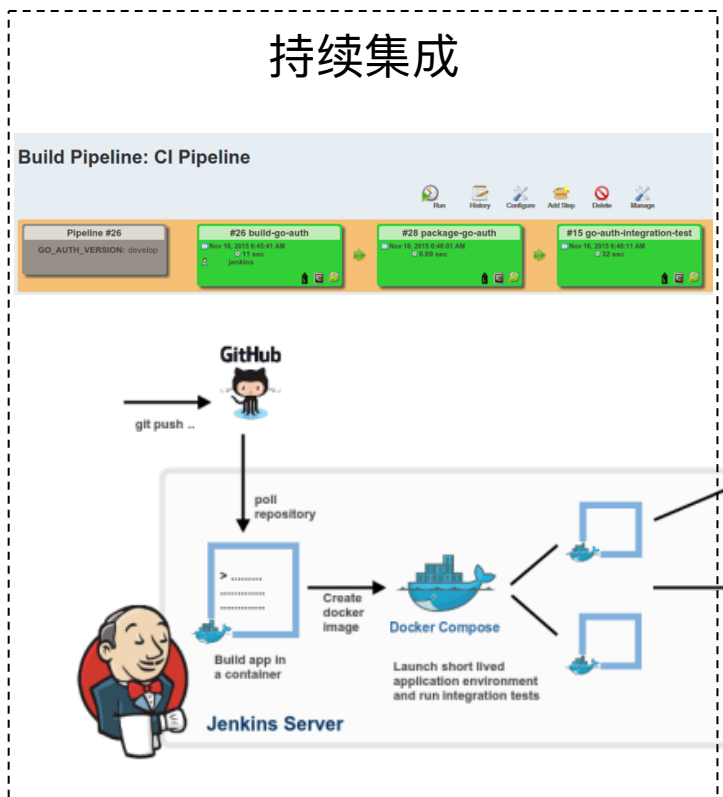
持续集成

Build Pipeline: CI Pipeline

Run History Configure Add Step Delete Manage

Pipeline #26
GO_AUTH_VERSION: develop

#26 build-go-auth
Nov 16, 2015 6:45:41 AM
11 sec
jenkins

#28 package-go-auth
Nov 16, 2015 6:46:01 AM
0.69 sec

#15 go-auth-integration-test
Nov 16, 2015 6:46:11 AM
32 sec

GitHub

git push ..

poll repository

> ..........

Create docker image

Docker Compose

Build app in a container

Launch short lived application environment and run integration tests

Jenkins Server